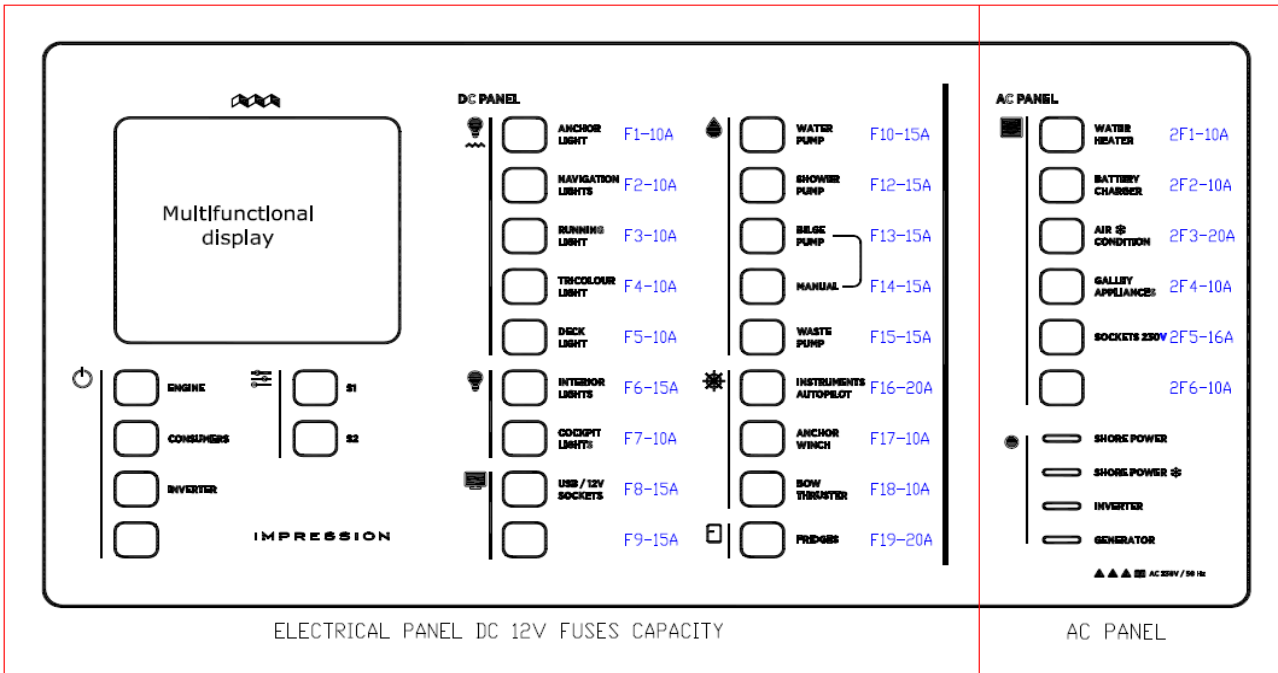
Multifunctional display

ENGINE

CONSUMERS

INVERTER

S1

S2

IMPRESSION

DC PANEL

ANCHOR LIGHT F1-10A

NAVIGATION LIGHTS F2-10A

RUNNING LIGHT F3-10A

TRICOLOUR LIGHT F4-10A

DECK LIGHT F5-10A

INTERIOR LIGHTS F6-15A

COCKPIT LIGHTS F7-10A

USB / 12V SOCKETS F8-15A

F9-15A

WATER PUMP F10-15A

SHOWER PUMP F12-15A

BILGE PUMP F13-15A

MANUAL F14-15A

WASTE PUMP F15-15A

INSTRUMENTS AUTOPILOT F16-20A

ANCHOR WINCH F17-10A

BOW THRUSTER F18-10A

FRIDGES F19-20A

AC PANEL

WATER HEATER 2F1-10A

BATTERY CHARGER 2F2-10A

AIR CONDITION 2F3-20A

GALLEY APPLIANCES 2F4-10A

SOCKETS 230V 2F5-16A

2F6-10A

SHORE POWER

SHORE POWER

INVERTER

GENERATOR

AC 230V / 50 Hz

ELECTRICAL PANEL DC 12V FUSES CAPACITY

AC PANEL